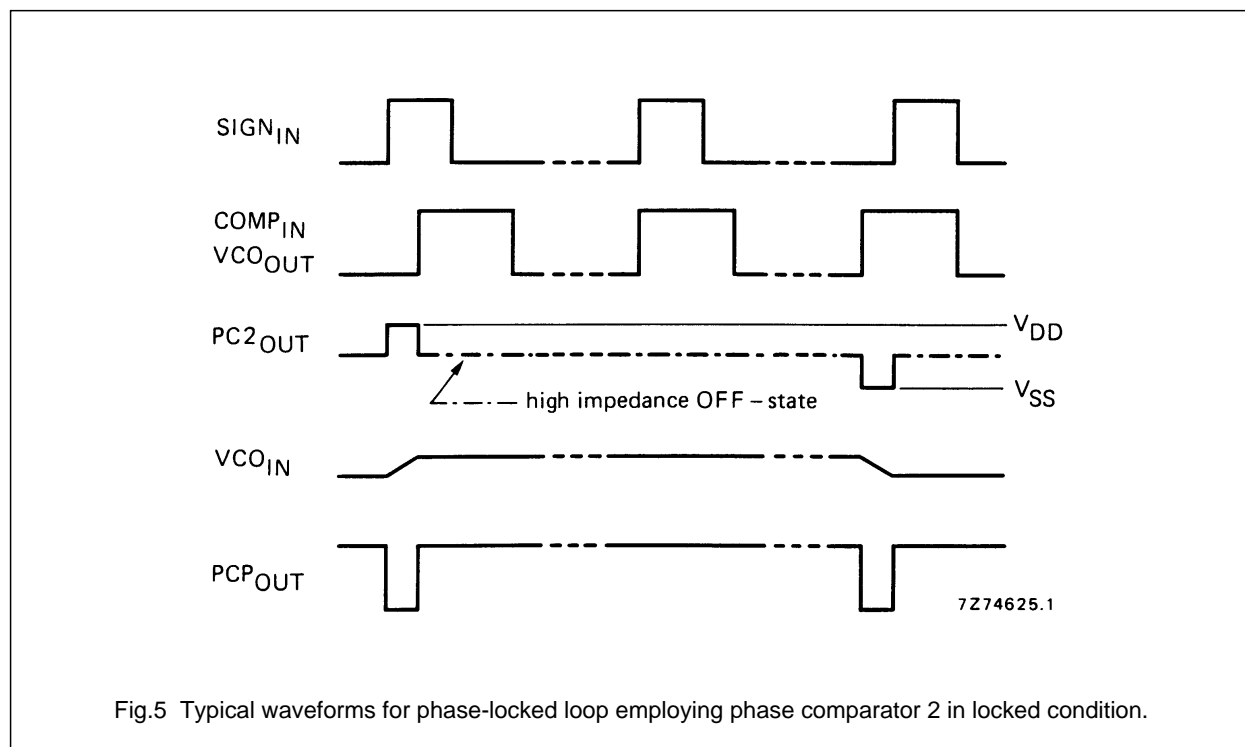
$SIGN_{IN}$

$COMP_{IN}$
$VCO_{OUT}$

$PC2_{OUT}$

$V_{DD}$

high impedance OFF – state

$V_{SS}$

$VCO_{IN}$

$PCP_{OUT}$

7Z74625.1

Fig.5 Typical waveforms for phase-locked loop employing phase comparator 2 in locked condition.